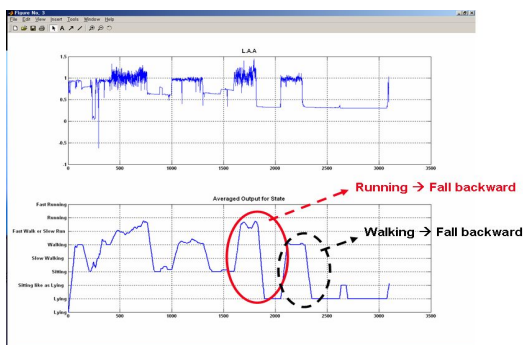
Figure No. 3

File Edit View Insert Tools Window Help

L.A.A

1.5

1

0.5

0

-0.5

-1

0 500 1000 1500 2000 2500 3000 3500

Averaged Output for State

Running → Fall backward

Walking → Fall backward

Fast Running

Running

Fast Walk or Slow Run

Walking

Slow Walking

Sitting

Sitting like as Lying

Lying

Lying

0 500 1000 1500 2000 2500 3000 3500